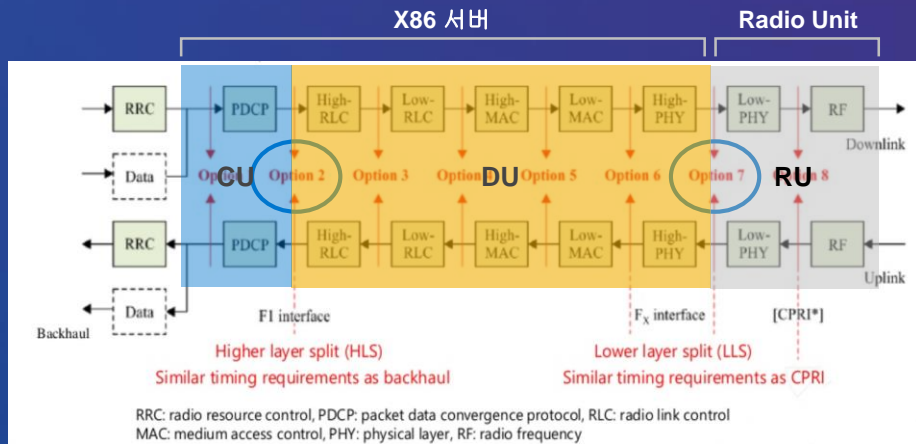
X86 서버

Radio Unit

RRC

PDCP

High-RLC

Low-RLC

High-MAC

Low-MAC

High-PHY

Low-PHY

RF

Downlink

Data

Option 1

CU

Option 2

Option 3

Option 4

DU

Option 5

Option 6

Option 7

RU

Option 8

RRC

PDCP

High-RLC

Low-RLC

High-MAC

Low-MAC

High-PHY

Low-PHY

RF

Uplink

Data

Backhaul

F1 interface

$F_X$ interface

[CPRI*]

Higher layer split (HLS)
Similar timing requirements as backhaul

Lower layer split (LLS)
Similar timing requirements as CPRI

RRC: radio resource control, PDCP: packet data convergence protocol, RLC: radio link control
MAC: medium access control, PHY: physical layer, RF: radio frequency